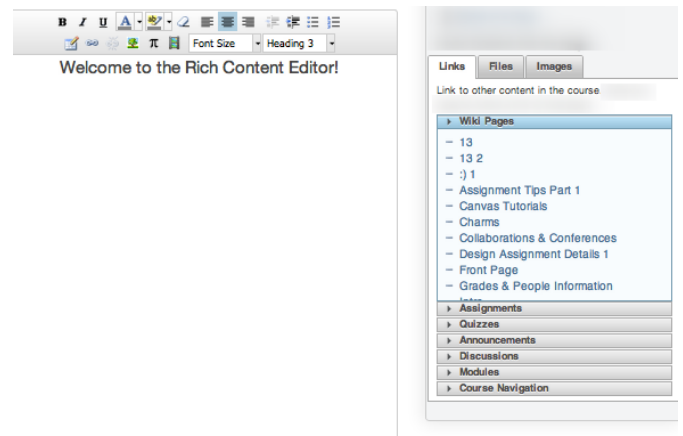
B I U A

Font Size Heading 3

Welcome to the Rich Content Editor!

Links Files Images

Link to other content in the course

Wiki Pages

13

13 2

:) 1

Assignment Tips Part 1

Canvas Tutorials

Charms

Collaborations & Conferences

Design Assignment Details 1

Front Page

Grades & People Information

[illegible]

Assignments

Quizzes

Announcements

Discussions

Modules

Course Navigation